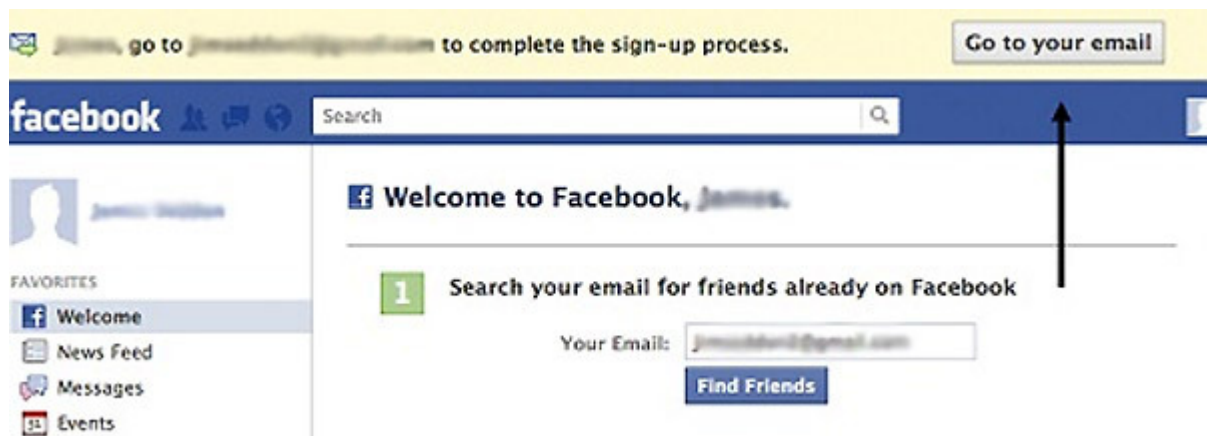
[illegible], go to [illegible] to complete the sign-up process.

Go to your email

facebook

Search

Welcome to Facebook, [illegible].

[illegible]

FAVORITES

Welcome

News Feed

Messages

Events

1 Search your email for friends already on Facebook

Your Email: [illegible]

Find Friends